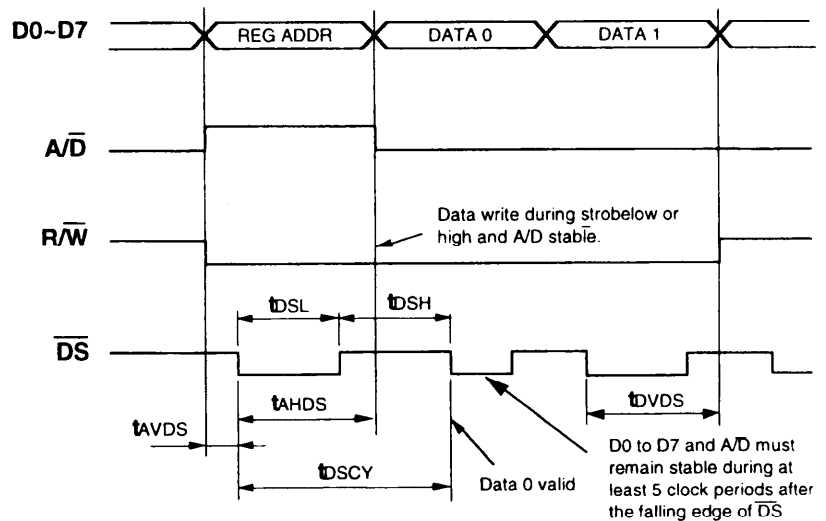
D0~D7
REG ADDR
DATA 0
DATA 1

$A/\overline{D}$

$R/\overline{W}$

Data write during strobelow or high and A/D stable.

$t_{DSL}$
$t_{DSH}$

$\overline{DS}$

$t_{AHDS}$
$t_{DVDS}$
$t_{AVDS}$

$t_{DSCY}$

Data 0 valid

D0 to D7 and $A/\overline{D}$ must remain stable during at least 5 clock periods after the falling edge of $\overline{DS}$